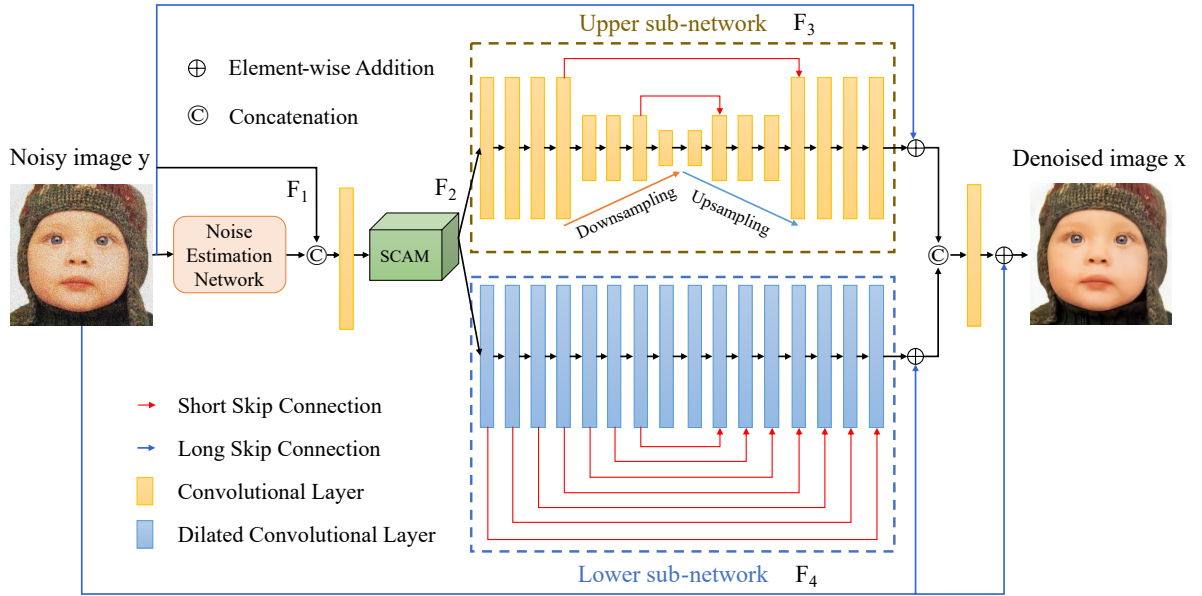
Upper sub-network $F_3$

$\oplus$ Element-wise Addition

© Concatenation

Noisy image y

$F_1$

$F_2$

Noise Estimation Network

©

SCAM

Downsampling

Upsampling

Denoised image x

©

Short Skip Connection

Long Skip Connection

Convolutional Layer

Dilated Convolutional Layer

Lower sub-network $F_4$